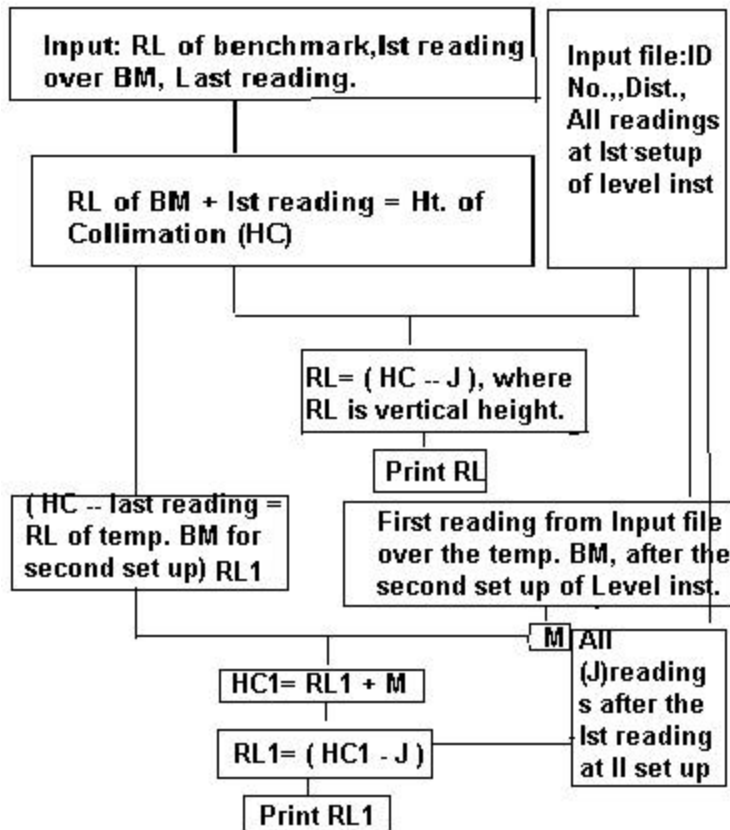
Input: RL of benchmark,Ist reading over BM, Last reading.

Input file:ID No.,,Dist., All readings at Ist setup of level inst

RL of BM + Ist reading = Ht. of Collimation (HC)

RL= ( HC -- J ), where RL is vertical height.

Print RL

( HC -- last reading = RL of temp. BM for second set up) RL1

First reading from Input file over the temp. BM, after the second set up of Level inst.

M

All (J)readings after the Ist reading at II set up

HC1= RL1 + M

RL1= ( HC1 - J )

Print RL1